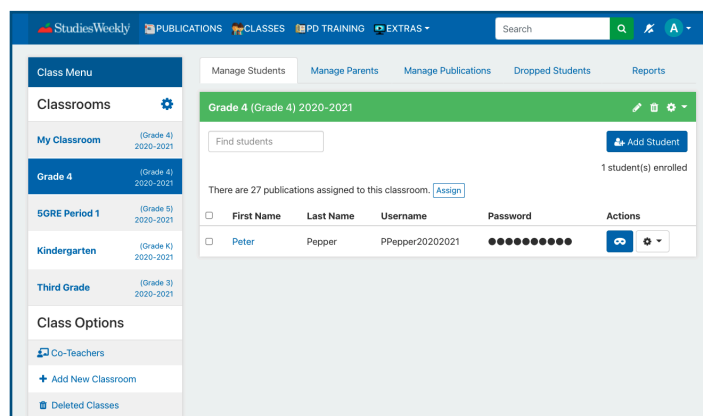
StudiesWeekly PUBLICATIONS CLASSES PD TRAINING EXTRAS Search A

Class Menu

Classrooms

My Classroom (Grade 4) 2020-2021

Grade 4 (Grade 4) 2020-2021

5GRE Period 1 (Grade 5) 2020-2021

Kindergarten (Grade K) 2020-2021

Third Grade (Grade 3) 2020-2021

Class Options

Co-Teachers

Add New Classroom

Deleted Classes

Manage Students | Manage Parents | Manage Publications | Dropped Students | Reports

Grade 4 (Grade 4) 2020-2021

Find students

Add Student

1 student(s) enrolled

There are 27 publications assigned to this classroom. Assign

| First Name | Last Name | Username | Password | Actions |
|---|---|---|---|---|
| Peter | Pepper | PPepper20202021 | ●●●●●●●●●● | |